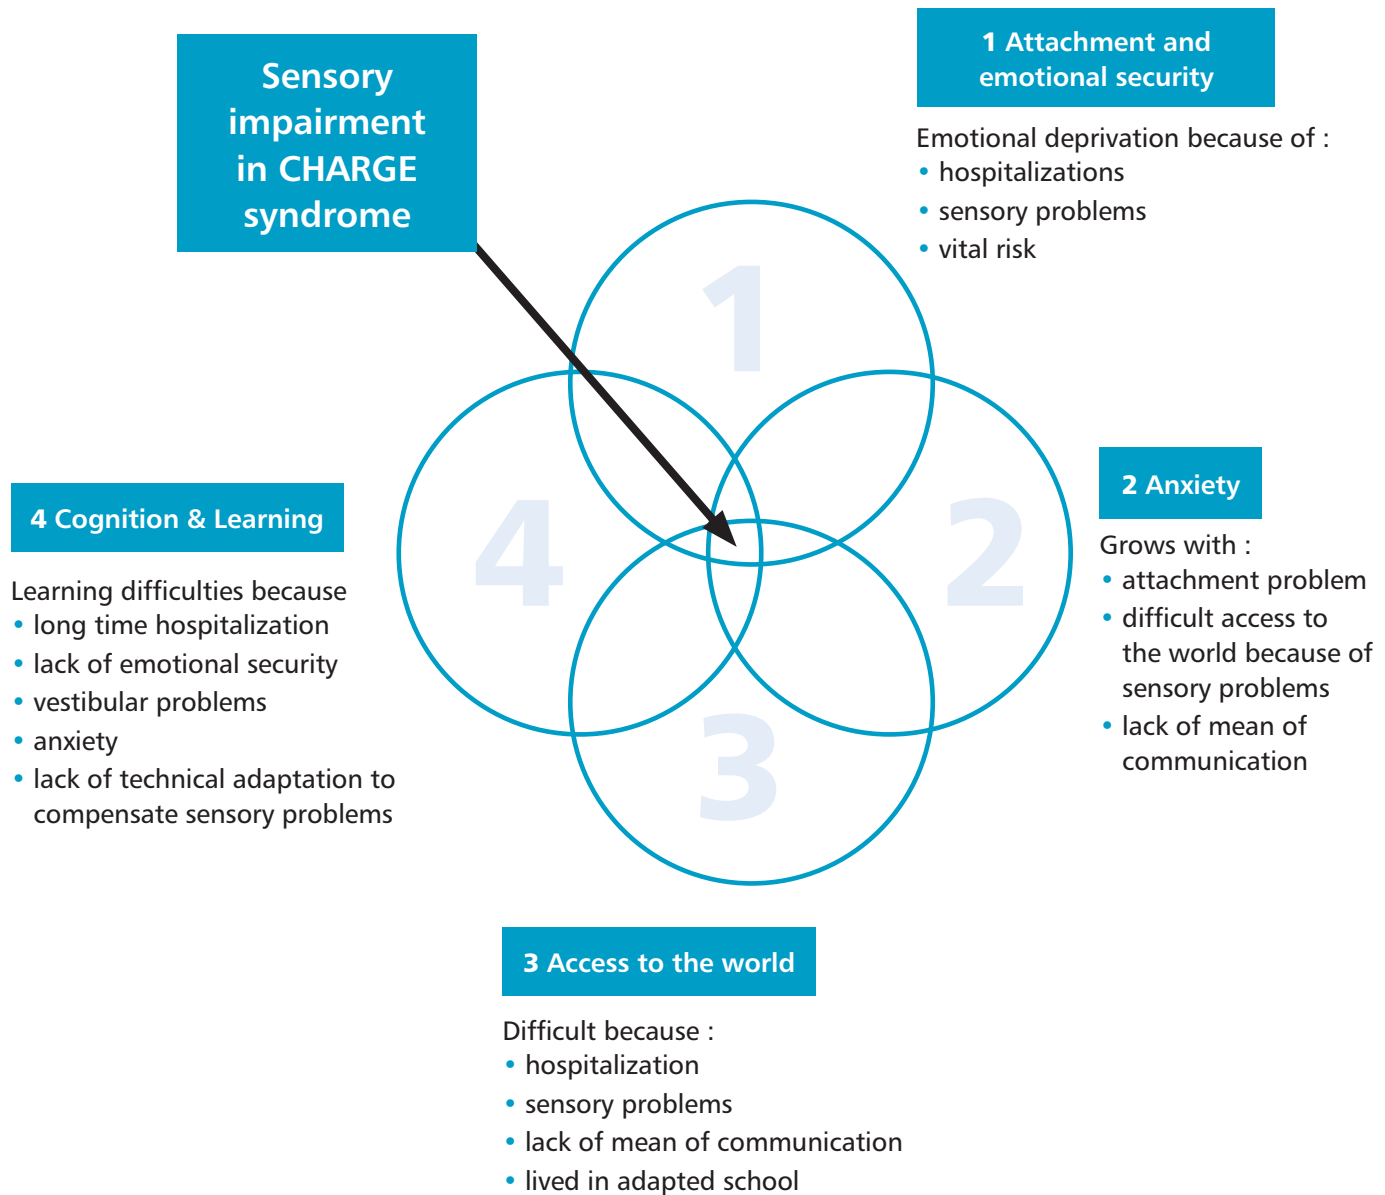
Sensory impairment in CHARGE syndrome

1 Attachment and emotional security

Emotional deprivation because of :
• hospitalizations
• sensory problems
• vital risk

1

4

2

3

4 Cognition & Learning

Learning difficulties because
• long time hospitalization
• lack of emotional security
• vestibular problems
• anxiety
• lack of technical adaptation to compensate sensory problems

2 Anxiety

Grows with :
• attachment problem
• difficult access to the world because of sensory problems
• lack of mean of communication

3 Access to the world

Difficult because :
• hospitalization
• sensory problems
• lack of mean of communication
• lived in adapted school